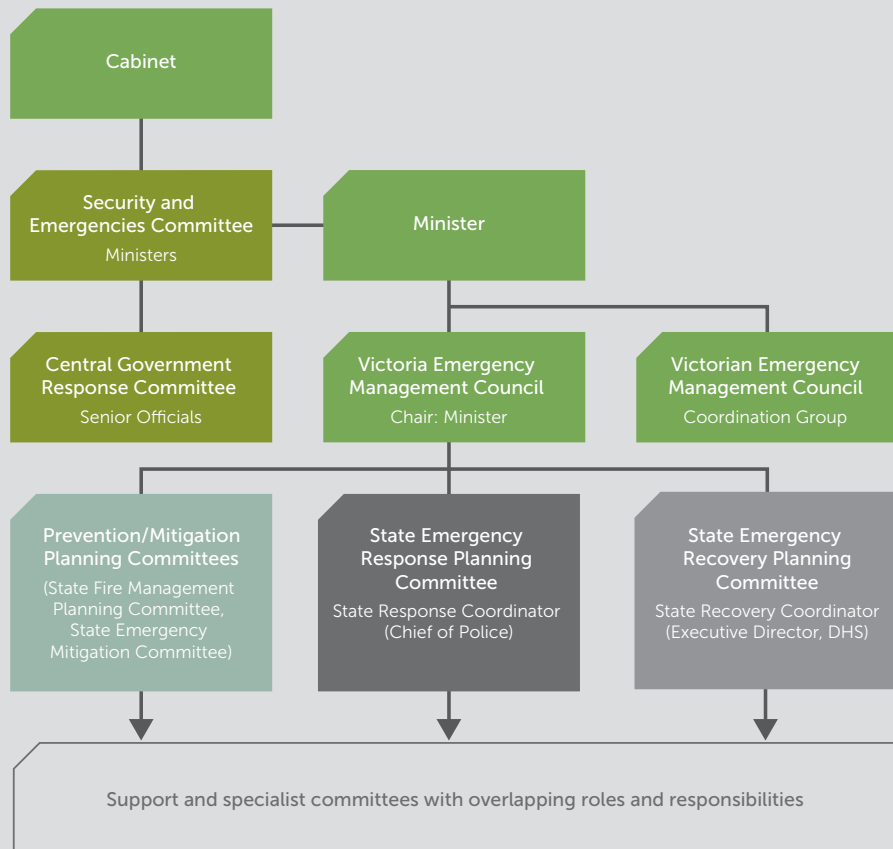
Cabinet

Security and Emergencies Committee
Ministers

Minister

Central Government Response Committee
Senior Officials

Victoria Emergency Management Council
Chair: Minister

Victorian Emergency Management Council
Coordination Group

Prevention/Mitigation Planning Committees
(State Fire Management Planning Committee, State Emergency Mitigation Committee)

State Emergency Response Planning Committee
State Response Coordinator (Chief of Police)

State Emergency Recovery Planning Committee
State Recovery Coordinator (Executive Director, DHS)

Support and specialist committees with overlapping roles and responsibilities